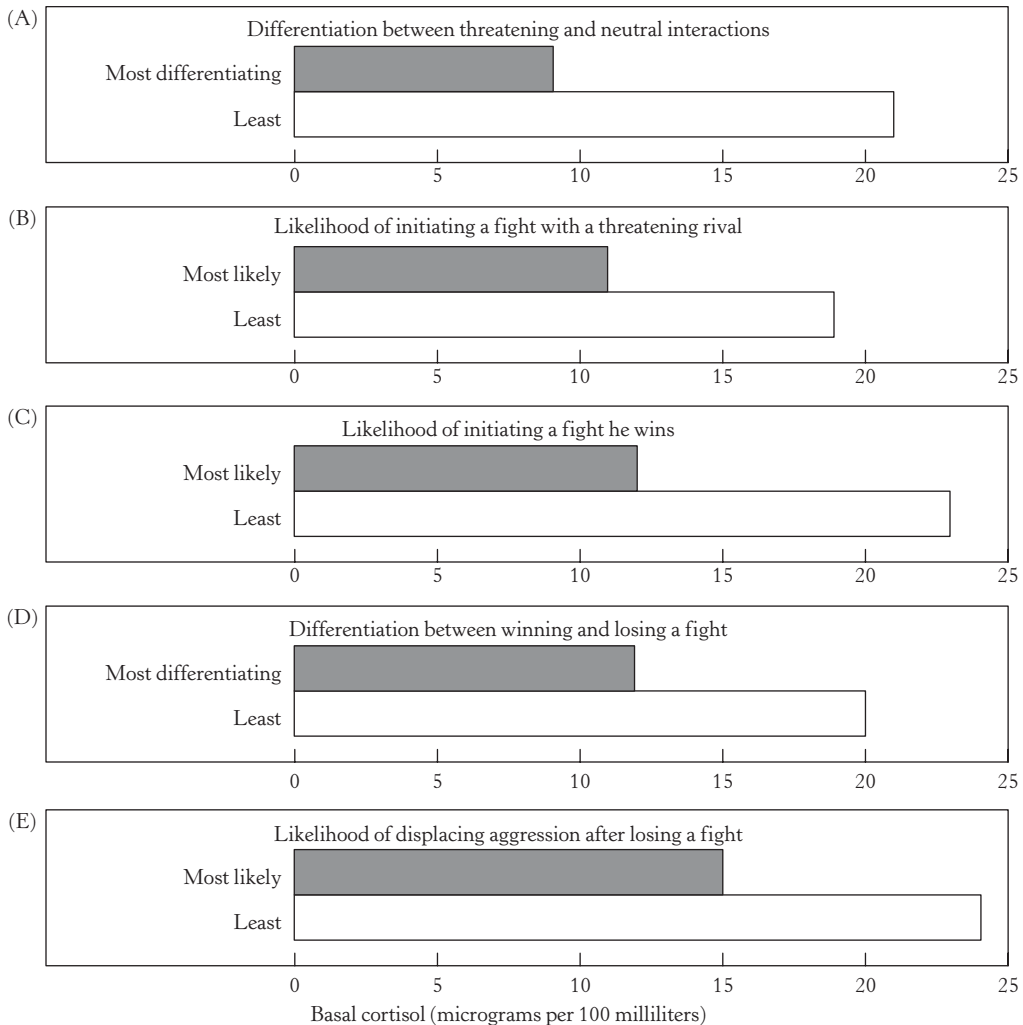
(A)
Differentiation between threatening and neutral interactions
Most differentiating
Least
0 5 10 15 20 25

(B)
Likelihood of initiating a fight with a threatening rival
Most likely
Least
0 5 10 15 20 25

(C)
Likelihood of initiating a fight he wins
Most likely
Least
0 5 10 15 20 25

(D)
Differentiation between winning and losing a fight
Most differentiating
Least
0 5 10 15 20 25

(E)
Likelihood of displacing aggression after losing a fight
Most likely
Least
0 5 10 15 20 25
Basal cortisol (micrograms per 100 milliliters)